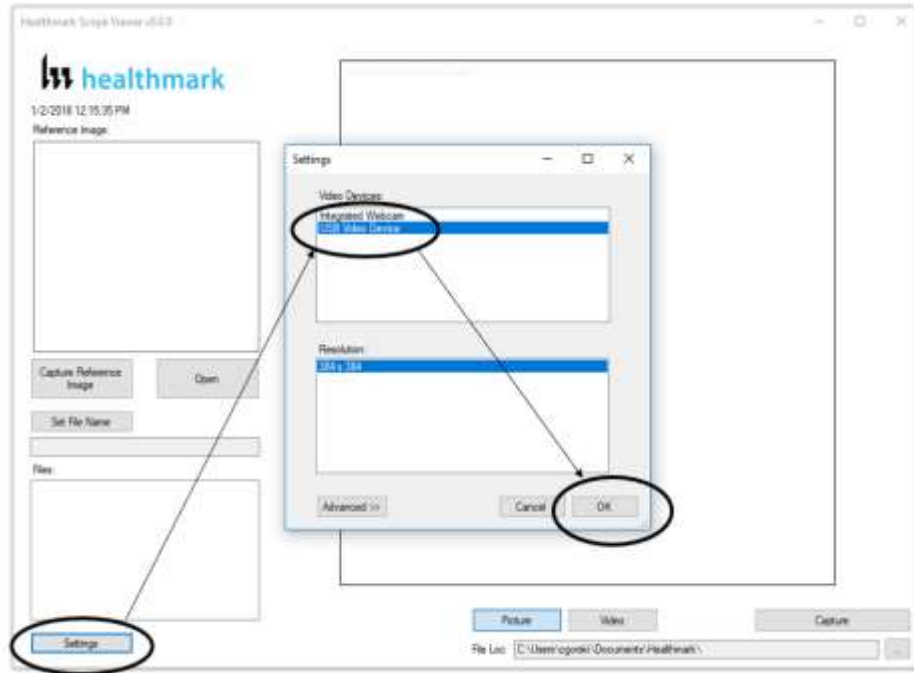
Healthmark Scope Viewer v0.0.0

healthmark

1/2/2018 12:15:35 PM

Reference Image

Capture Reference Image

Open

Set File Name

Files

Settings

Settings

Video Devices

Integrated Webcam

USB Video Device

Resolution

384 x 384

Advanced >>

Cancel

OK

Picture

Video

Capture

File Loc C:\Users\cgorski\Documents\Healthmark\

...